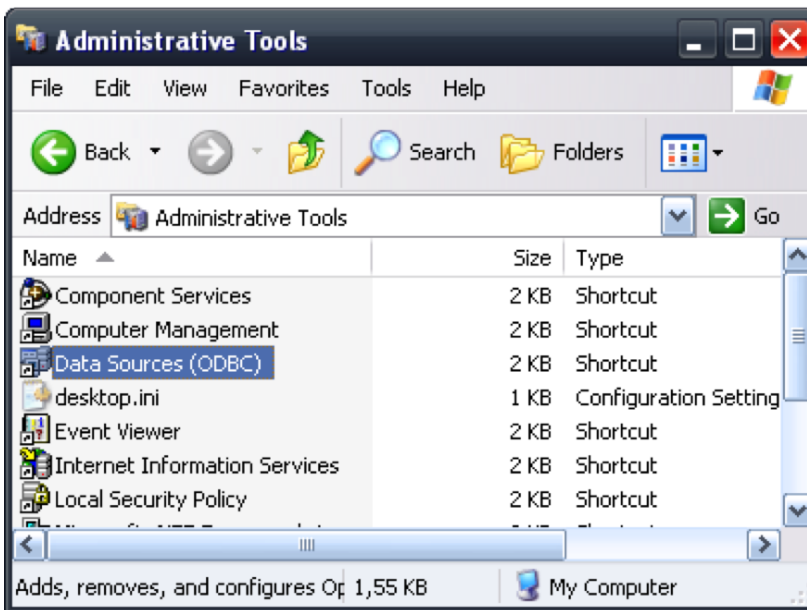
Administrative Tools

File Edit View Favorites Tools Help

Back Search Folders

Address Administrative Tools Go

| Name | Size | Type |
|---|---|---|
| Component Services | 2 KB | Shortcut |
| Computer Management | 2 KB | Shortcut |
| Data Sources (ODBC) | 2 KB | Shortcut |
| desktop.ini | 1 KB | Configuration Setting |
| Event Viewer | 2 KB | Shortcut |
| Internet Information Services | 2 KB | Shortcut |
| Local Security Policy | 2 KB | Shortcut |
| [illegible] | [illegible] | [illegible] |

Adds, removes, and configures Op 1,55 KB My Computer